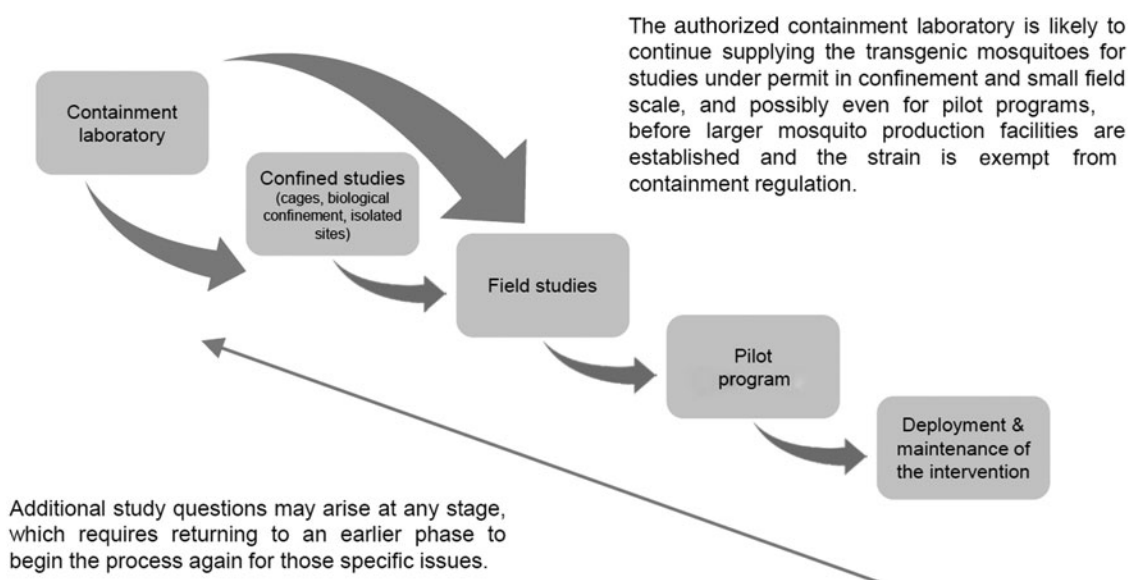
The authorized containment laboratory is likely to continue supplying the transgenic mosquitoes for studies under permit in confinement and small field scale, and possibly even for pilot programs, before larger mosquito production facilities are established and the strain is exempt from containment regulation.

Containment laboratory

Confined studies
(cages, biological confinement, isolated sites)

Field studies

Pilot program

Deployment & maintenance of the intervention

Additional study questions may arise at any stage, which requires returning to an earlier phase to begin the process again for those specific issues.